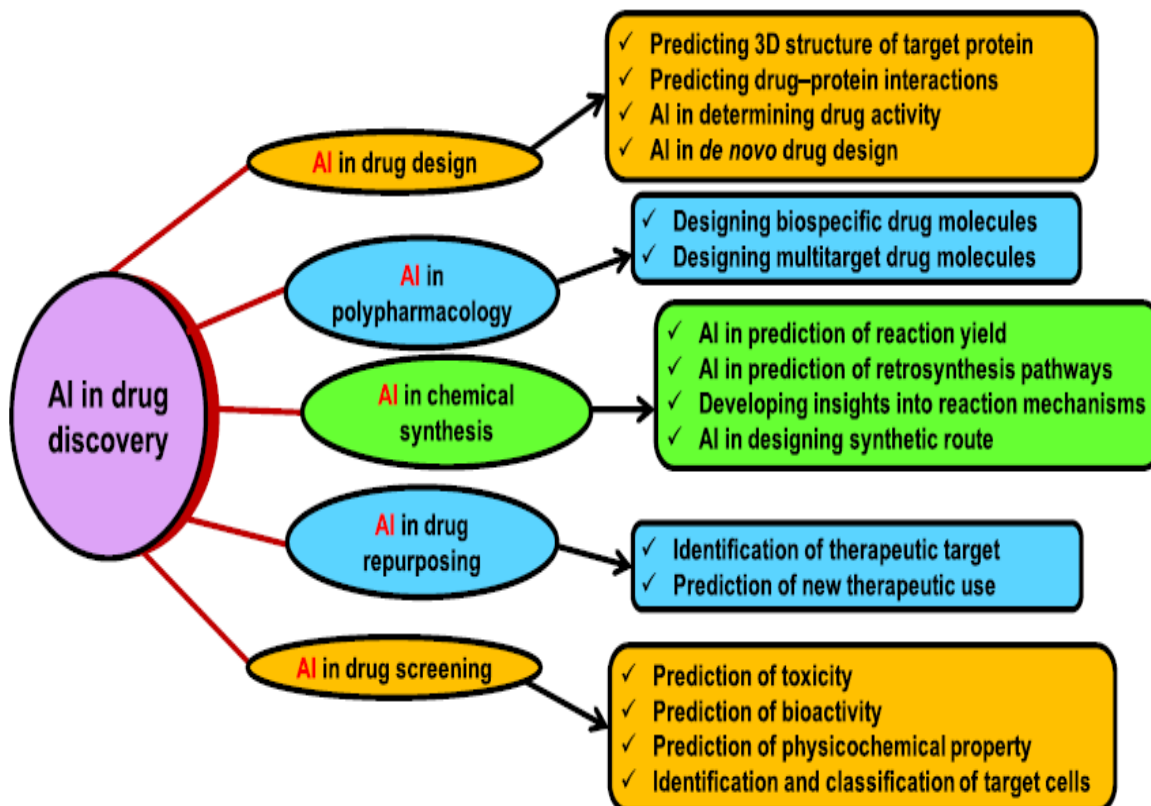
AI in drug discovery

AI in drug design

✓ Predicting 3D structure of target protein
✓ Predicting drug–protein interactions
✓ AI in determining drug activity
✓ AI in de novo drug design

AI in polypharmacology

✓ Designing biospecific drug molecules
✓ Designing multitarget drug molecules

AI in chemical synthesis

✓ AI in prediction of reaction yield
✓ AI in prediction of retrosynthesis pathways
✓ Developing insights into reaction mechanisms
✓ AI in designing synthetic route

AI in drug repurposing

✓ Identification of therapeutic target
✓ Prediction of new therapeutic use

AI in drug screening

✓ Prediction of toxicity
✓ Prediction of bioactivity
✓ Prediction of physicochemical property
✓ Identification and classification of target cells